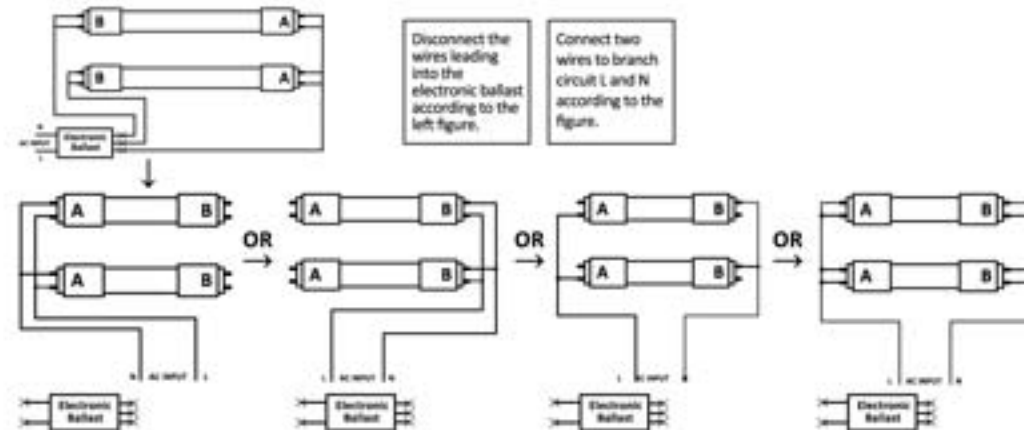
B A

B A

N
AC INPUT
L
Electronic Ballast

Disconnect the wires leading into the electronic ballast according to the left figure.

Connect two wires to branch circuit L and N according to the figure.

A B

A B

N AC INPUT L

Electronic Ballast

OR

A B

A B

L AC INPUT N

Electronic Ballast

OR

A B

A B

L AC INPUT N

Electronic Ballast

OR

A B

A B

L AC INPUT N

Electronic Ballast